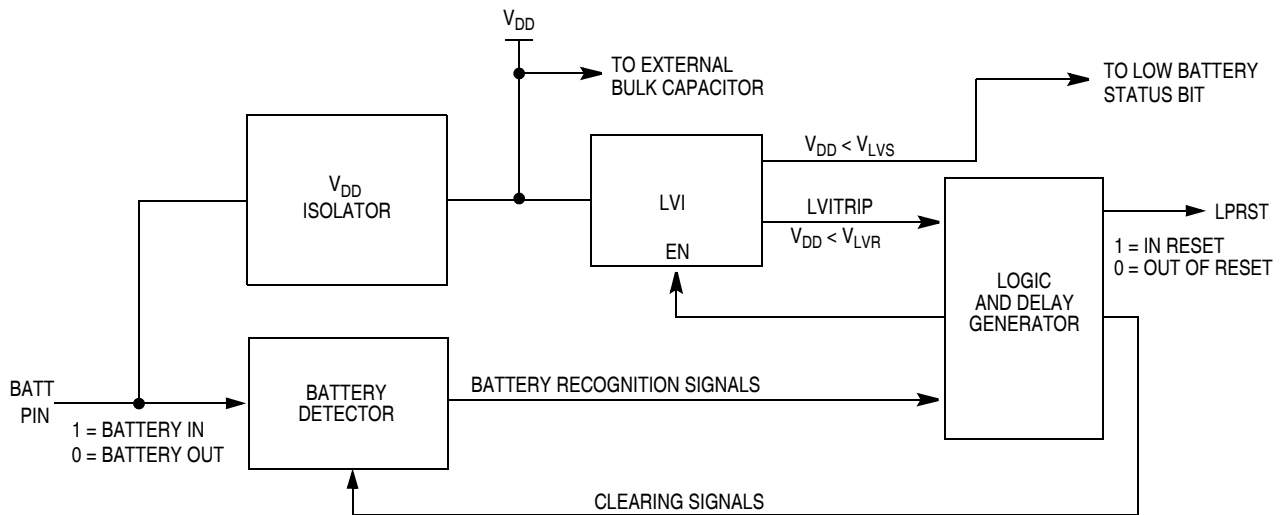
$V_{DD}$

TO EXTERNAL BULK CAPACITOR

TO LOW BATTERY STATUS BIT

$V_{DD}$ ISOLATOR

LVI

EN

$V_{DD} < V_{LVS}$

LVITRIP

$V_{DD} < V_{LVR}$

LPRST

1 = IN RESET
0 = OUT OF RESET

LOGIC AND DELAY GENERATOR

BATT PIN

1 = BATTERY IN
0 = BATTERY OUT

BATTERY DETECTOR

BATTERY RECOGNITION SIGNALS

CLEARING SIGNALS